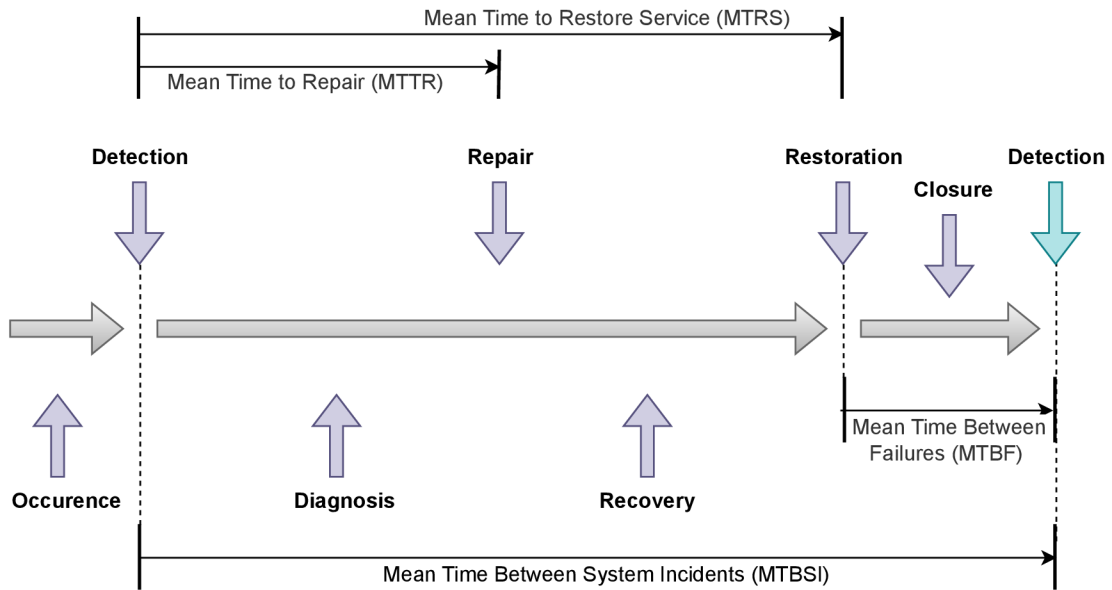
Mean Time to Restore Service (MTRS)

Mean Time to Repair (MTTR)

Detection

Repair

Restoration

Detection

Closure

Mean Time Between Failures (MTBF)

Occurence

Diagnosis

Recovery

Mean Time Between System Incidents (MTBSI)